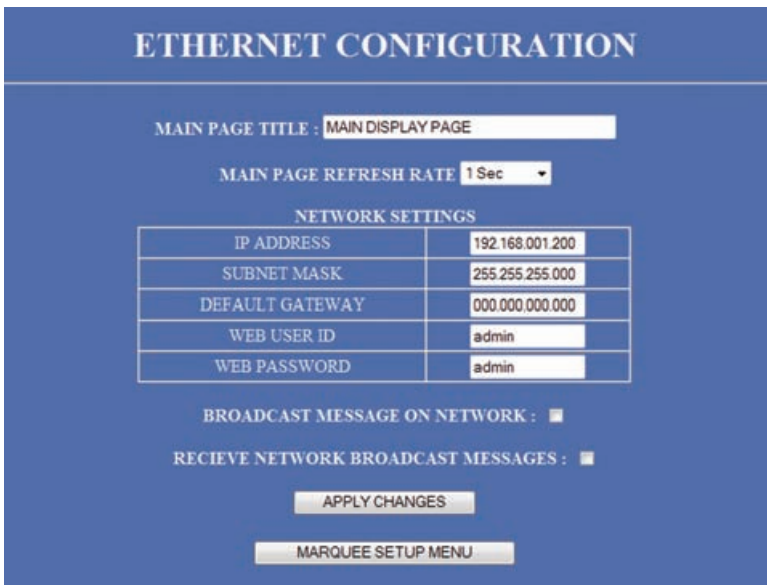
ETHERNET CONFIGURATION

MAIN PAGE TITLE : MAIN DISPLAY PAGE

MAIN PAGE REFRESH RATE 1 Sec

NETWORK SETTINGS

| | |
|---|---|
| IP ADDRESS | 192.168.001.200 |
| SUBNET MASK | 255.255.255.000 |
| DEFAULT GATEWAY | 000.000.000.000 |
| WEB USER ID | admin |
| WEB PASSWORD | admin |

BROADCAST MESSAGE ON NETWORK :

RECIEVE NETWORK BROADCAST MESSAGES :

APPLY CHANGES

MARQUEE SETUP MENU